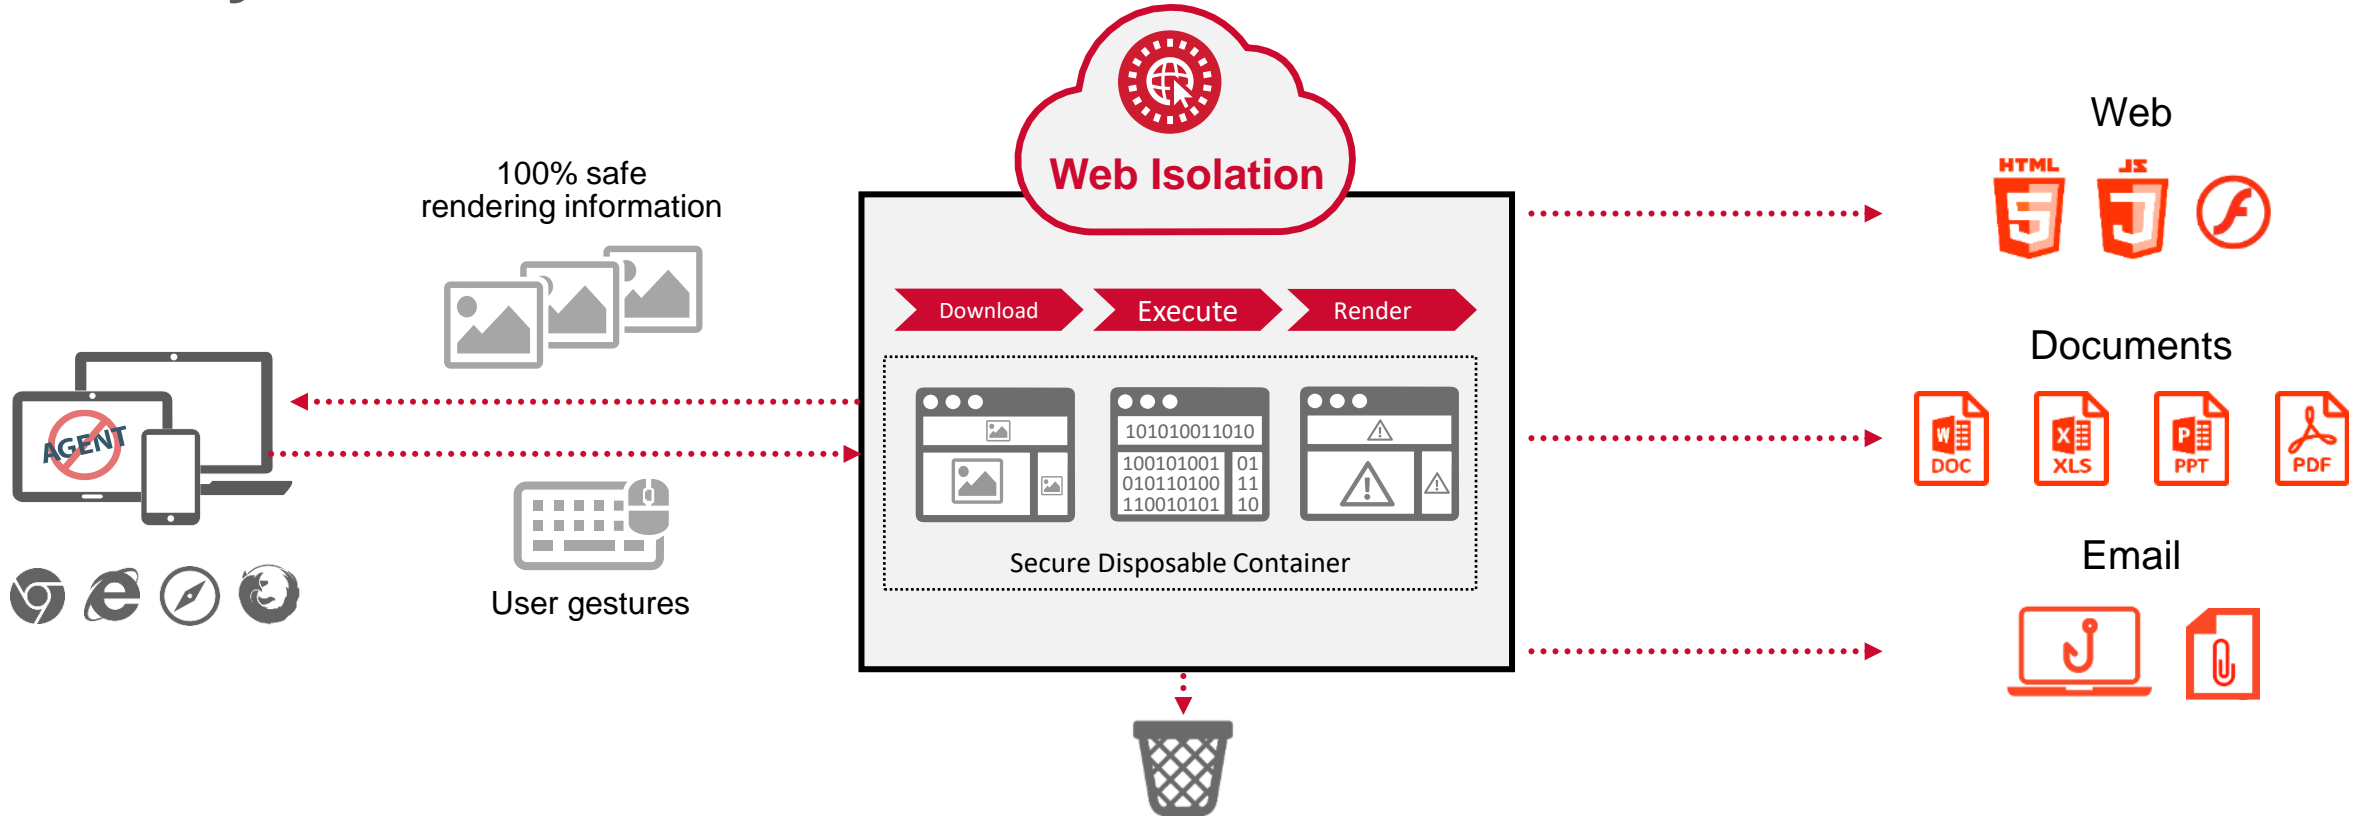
Web Isolation

100% safe rendering information

AGENT

User gestures

Download

Execute

Render

101010011010

100101001 01
010110100 11
110010101 10

Secure Disposable Container

Web

HTML

JS

Documents

DOC

XLS

PPT

PDF

Email